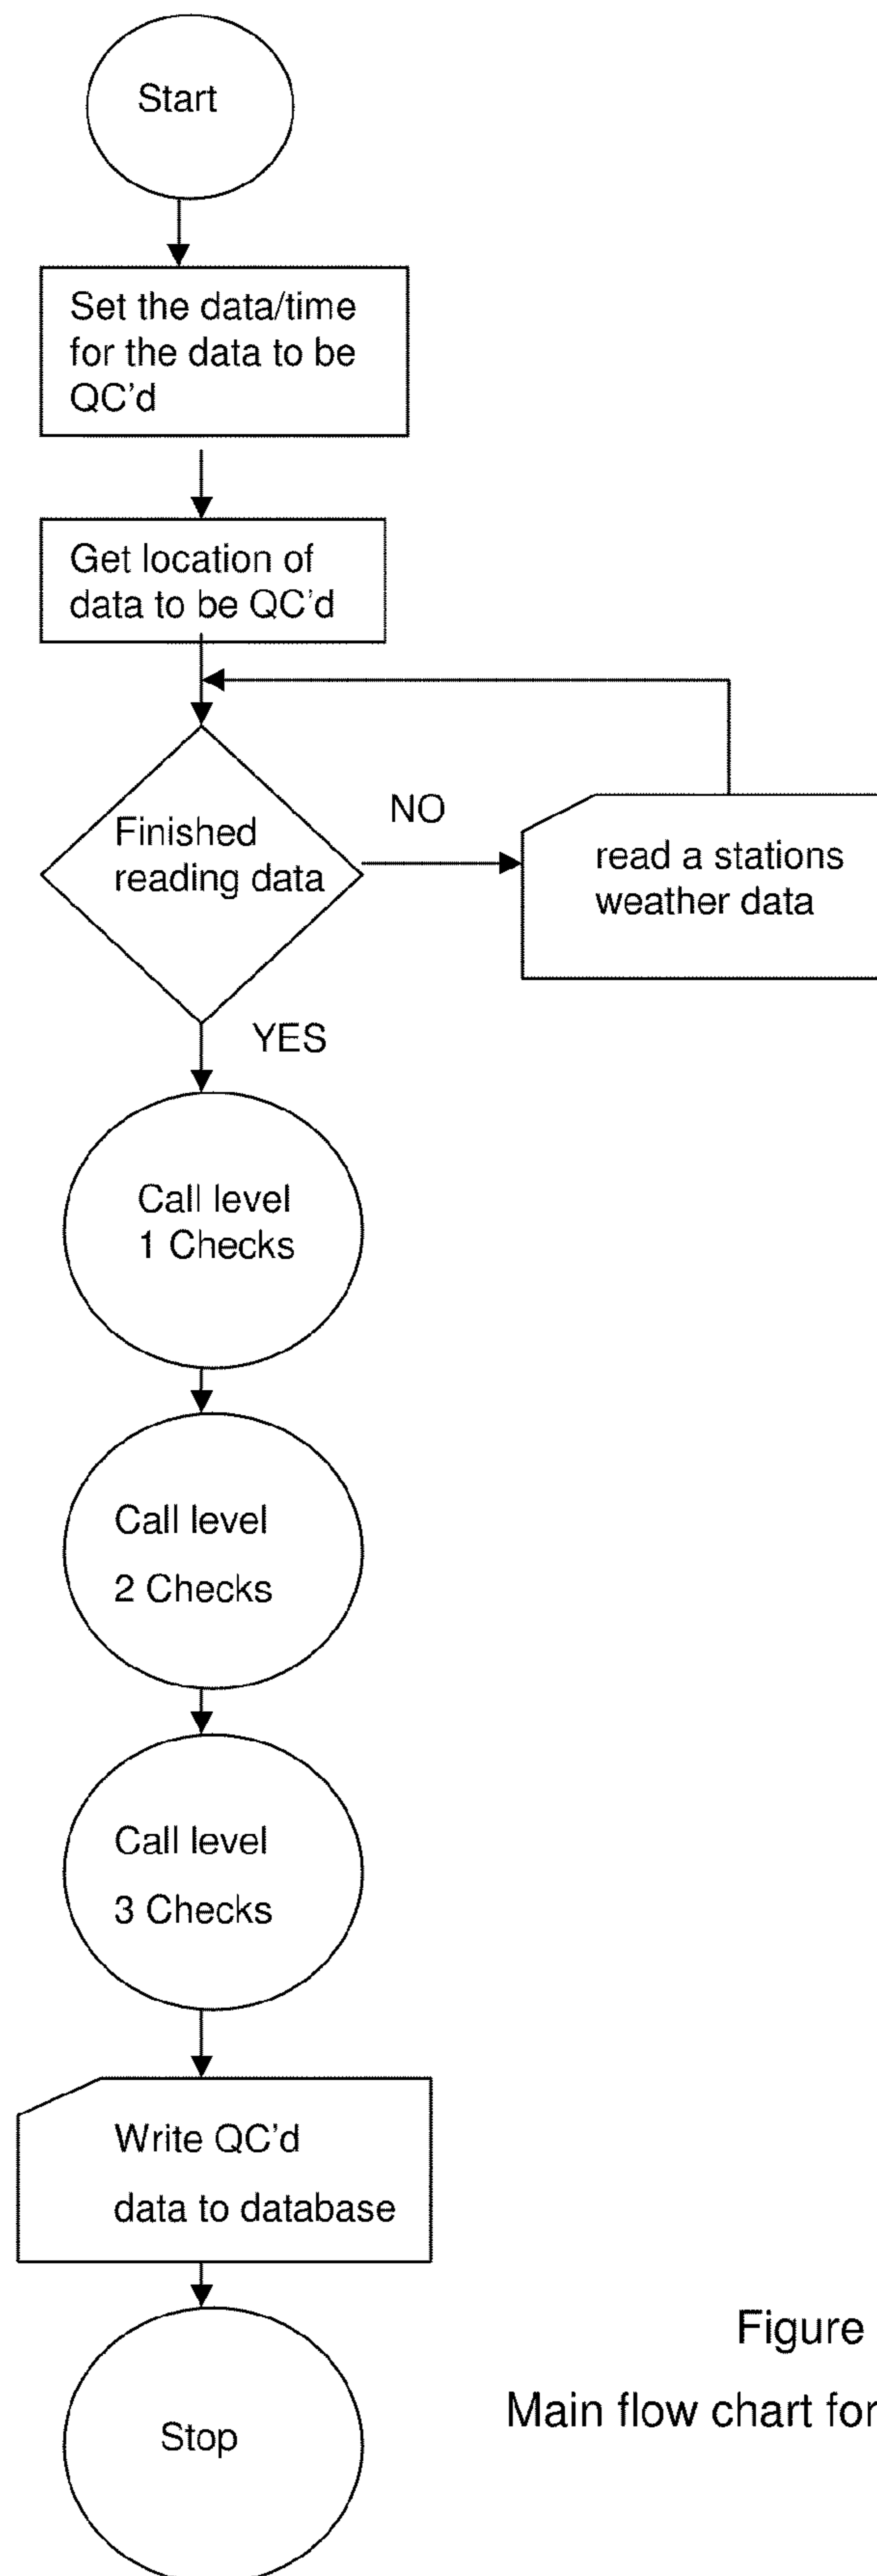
Start

Set the data/time for the data to be QC'd

Get location of data to be QC'd

Finished reading data

NO

read a stations weather data

YES

Call level 1 Checks

Call level 2 Checks

Call level 3 Checks

Write QC'd data to database

Stop

Figure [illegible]

Main flow chart for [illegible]